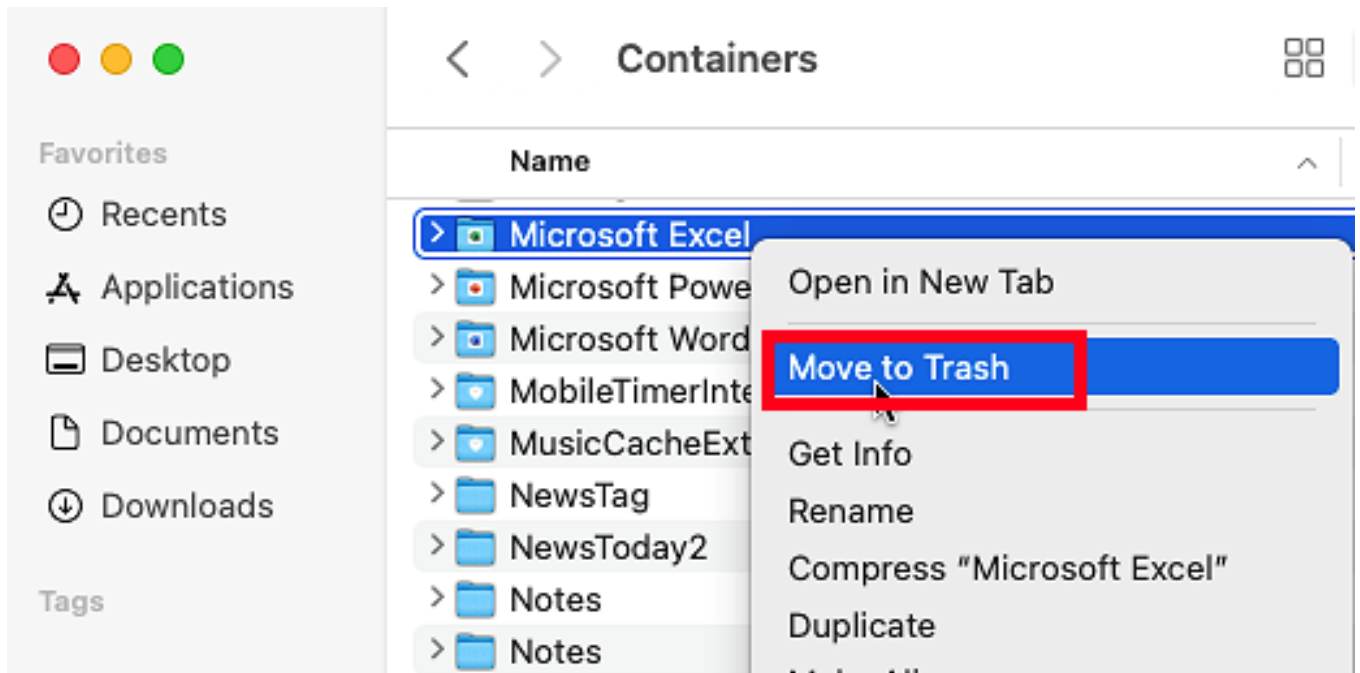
Containers

Favorites

Recents

Applications

Desktop

Documents

Downloads

Tags

Name

Microsoft Excel

Microsoft Powe

Microsoft Word

MobileTimerInte

MusicCacheExt

NewsTag

NewsToday2

Notes

Notes

Open in New Tab

Move to Trash

Get Info

Rename

Compress "Microsoft Excel"

Duplicate

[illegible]